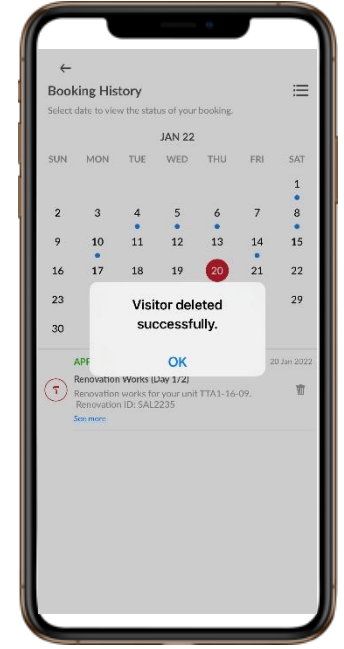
Booking History

Select date to view the status of your booking.

JAN 22

| SUN | MON | TUE | WED | THU | FRI | SAT |
|---|---|---|---|---|---|---|
| | | | | | | 1 |
| 2 | 3 | 4 | 5 | 6 | 7 | 8 |
| 9 | 10 | 11 | 12 | 13 | 14 | 15 |
| 16 | 17 | 18 | 19 | 20 | 21 | 22 |
| 23 | | | | | | 29 |
| 30 | | | | | | |

Visitor deleted successfully.

OK

APP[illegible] 20 Jan 2022

Renovation Works (Day 1/2)

Renovation works for your unit TTA1-16-09.
Renovation ID: SAL2235

See more